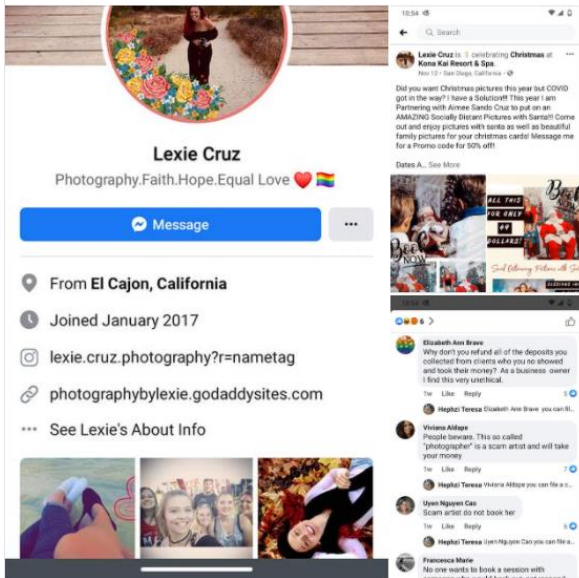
Lexie Cruz

Photography.Faith.Hope.Equal Love ❤️ 🏳️‍🌈

Message

···

From El Cajon, California

Joined January 2017

lexie.cruz.photography?r=nametag

photographybylexie.godaddysites.com

See Lexie's About Info

10:54

Search

Lexie Cruz is celebrating Christmas at Kona Kai Resort & Spa.
Nov 12 · San Diego, California

Did you want Christmas pictures this year but COVID got in the way? I have a Solution!!! This year I am Partnering with Aimee Sando Cruz to put on an AMAZING Socially Distant Pictures with Santa!!! Come out and enjoy pictures with santa as well as beautiful family pictures for your christmas cards! Message me for a Promo code for 50% off!

Dates A... See More

ALL THIS FOR ONLY 49 DOLLARS!

Book Now

Social Distancing Pictures with Santa

10:54

6

Elizabeth Ann Brave
Why don't you refund all of the deposits you collected from clients who you no showed and took their money? As a business owner I find this very unethical.
1w Like Reply 5

Hephzi Teresa Elizabeth Ann Brave you can file a...

Viviana Aldape
People beware. This so called "photographer" is a scam artist and will take your money
1w Like Reply 7

Hephzi Teresa Viviana Aldape you can file a...

Uyen Nguyen Cao
Scam artist do not book her
1w Like Reply 5

Hephzi Teresa Uyen Nguyen Cao you can file a...

Francesca Marie
No one wants to book a session with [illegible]